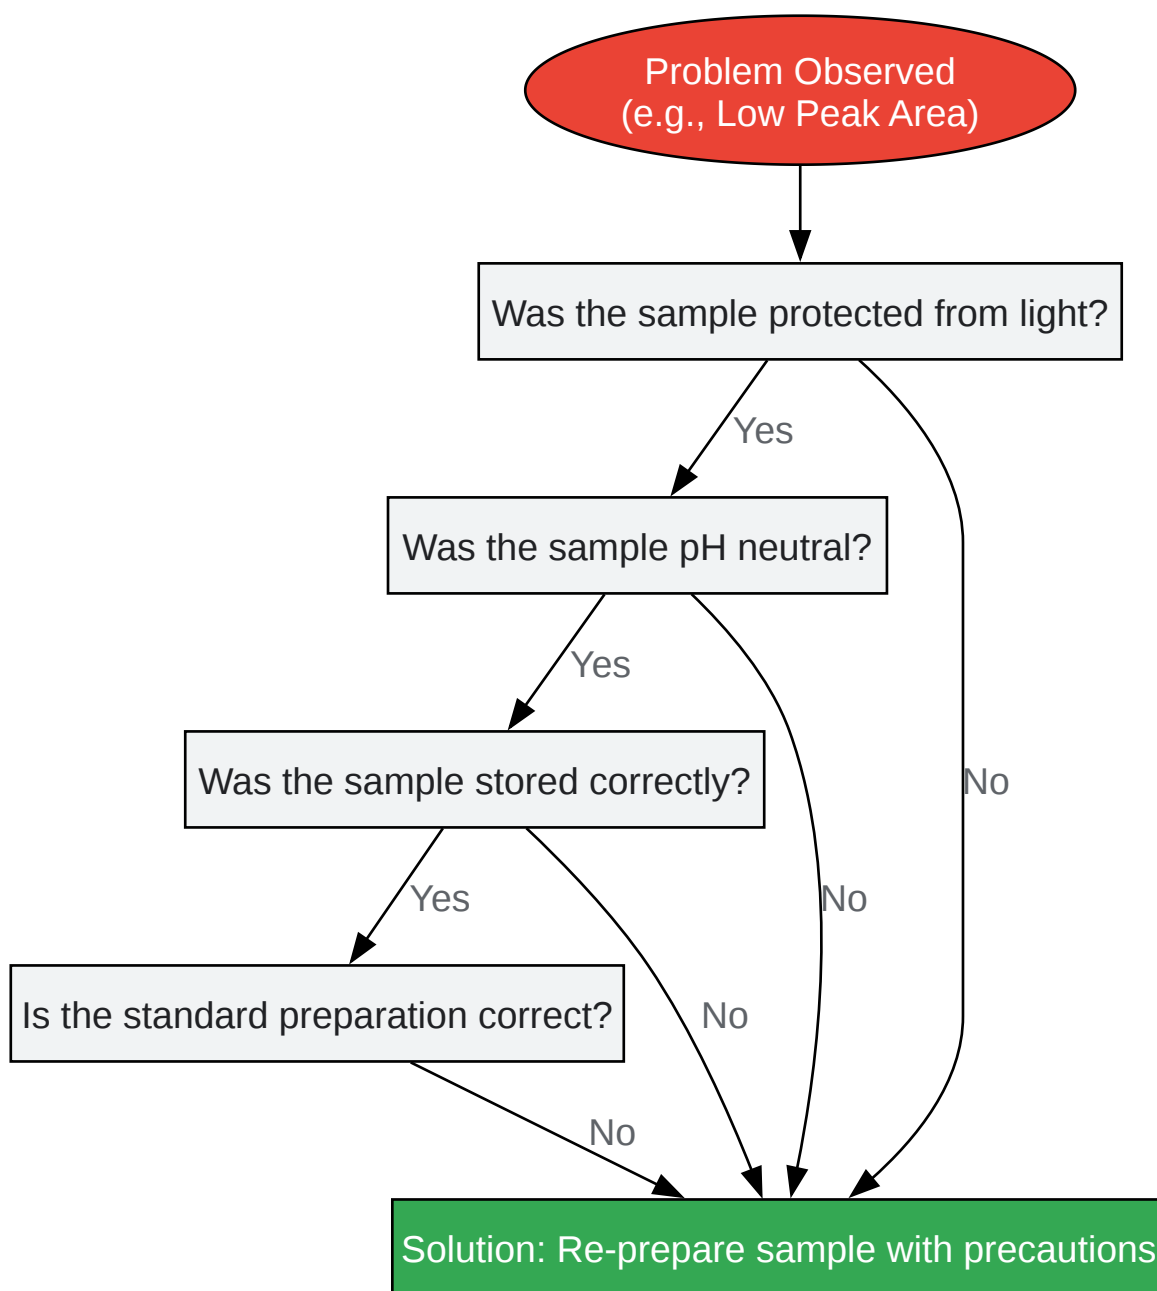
Problem Observed
(e.g., Low Peak Area)

Was the sample protected from light?

Yes

Was the sample pH neutral?

Yes

Was the sample stored correctly?

No

Yes

No

Is the standard preparation correct?

No

No

Solution: Re-prepare sample with precautions